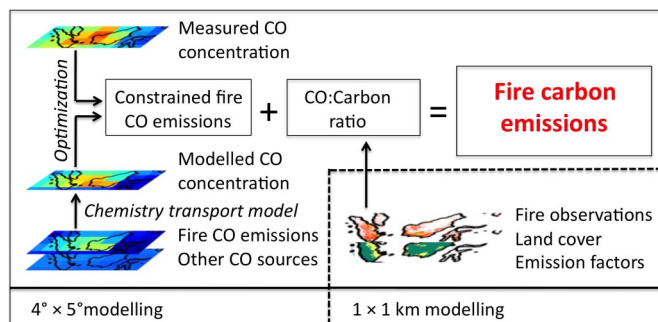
Measured CO concentration

Optimization

Constrained fire CO emissions

+

CO:Carbon ratio

=

Fire carbon emissions

Modelled CO concentration

Chemistry transport model

Fire CO emissions
Other CO sources

Fire observations
Land cover
Emission factors

$4° \times 5°$modelling

$1 \times 1$ km modelling